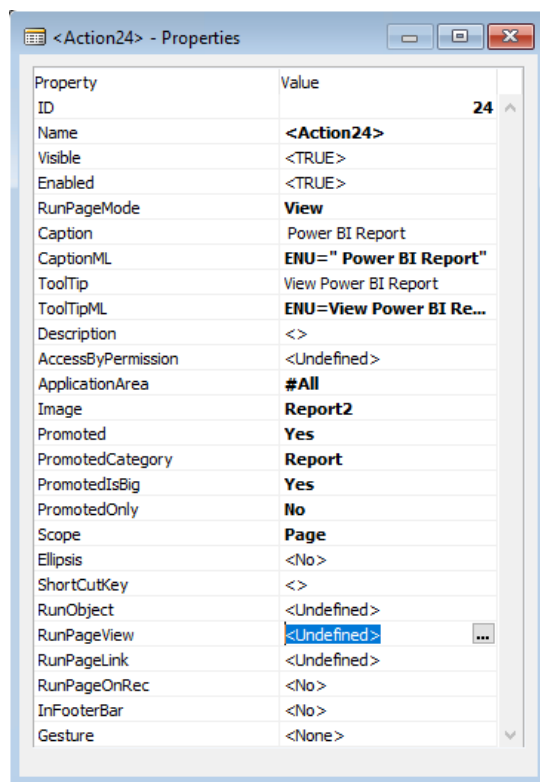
<Action24> - Properties

| Property | Value |
|---|---|
| ID | 24 |
| Name | <Action24> |
| Visible | <TRUE> |
| Enabled | <TRUE> |
| RunPageMode | View |
| Caption | Power BI Report |
| CaptionML | ENU=" Power BI Report" |
| ToolTip | View Power BI Report |
| ToolTipML | ENU=View Power BI Re... |
| Description | <> |
| AccessByPermission | <Undefined> |
| ApplicationArea | #All |
| Image | Report2 |
| Promoted | Yes |
| PromotedCategory | Report |
| PromotedIsBig | Yes |
| PromotedOnly | No |
| Scope | Page |
| Ellipsis | <No> |
| ShortCutKey | <> |
| RunObject | <Undefined> |
| RunPageView | <Undefined> ... |
| RunPageLink | <Undefined> |
| RunPageOnRec | <No> |
| InFooterBar | <No> |
| Gesture | <None> |